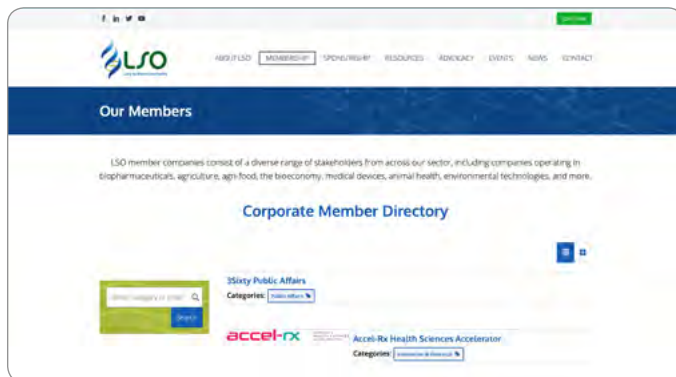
f in y ▶

Join Now

LSO

ABOUT LSO MEMBERSHIP SPONSORSHIP RESOURCES ADVOCACY EVENTS NEWS CONTACT

Our Members

LSO member companies consist of a diverse range of stakeholders from across our sector, including companies operating in biopharmaceuticals, agriculture, agri-food, the bioeconomy, medical devices, animal health, environmental technologies, and more.

Corporate Member Directory

Enter category or name

Search

3Sixty Public Affairs

Categories: Public Affairs

accel-rx

Accel-Rx Health Sciences Accelerator

Categories: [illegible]